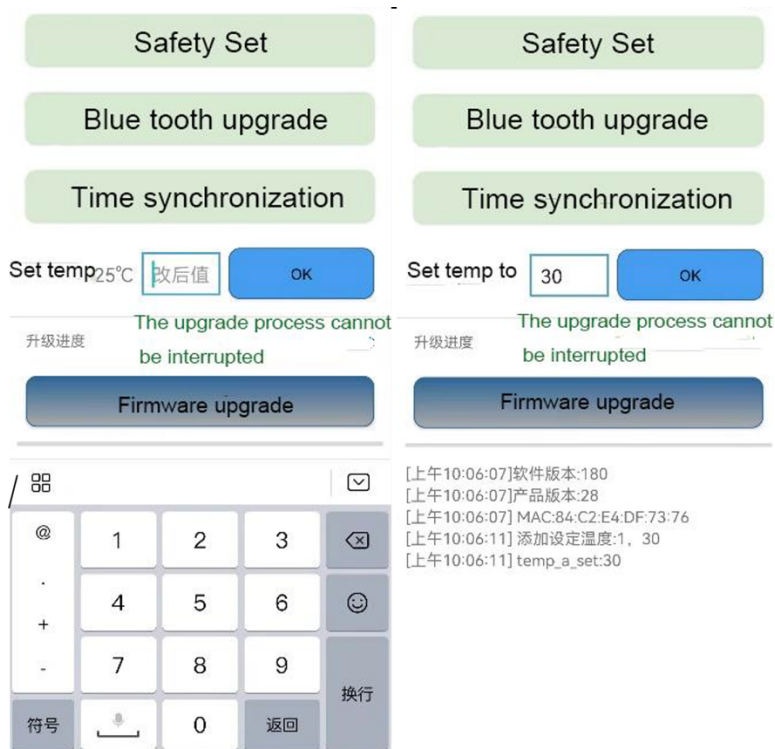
Safety Set

Blue tooth upgrade

Time synchronization

Set temp 25°C 改后值 OK

升级进度 The upgrade process cannot be interrupted

Firmware upgrade

@ 1 2 3
. 4 5 6
+
- 7 8 9 换行
符号 0 返回

Safety Set

Blue tooth upgrade

Time synchronization

Set temp to 30 OK

升级进度 The upgrade process cannot be interrupted

Firmware upgrade

[上午10:06:07]软件版本:180
[上午10:06:07]产品版本:28
[上午10:06:07] MAC:84:C2:E4:DF:73:76
[上午10:06:11] 添加设定温度:1，30
[上午10:06:11] temp_a_set:30